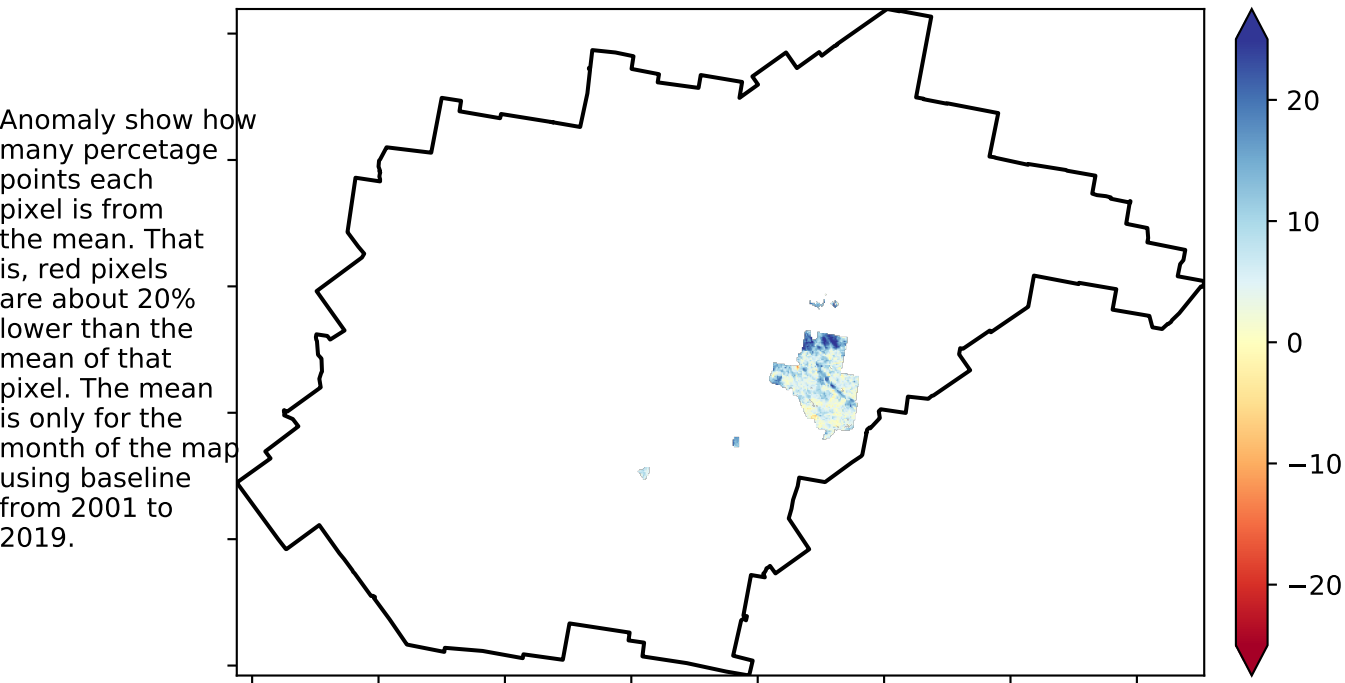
Anomaly show how many percetage points each pixel is from the mean. That is, red pixels are about 20% lower than the mean of that pixel. The mean is only for the month of the map using baseline from 2001 to 2019.

20
10
0
−10
−20